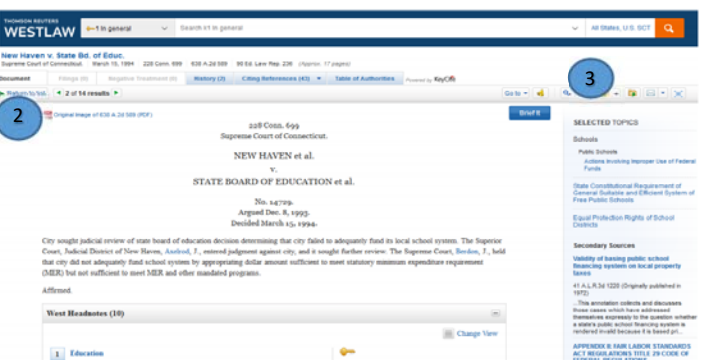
THOMSON REUTERS
WESTLAW

In general

Search in general

All States, U.S. SCT

New Haven v. State Bd. of Educ.
Supreme Court of Connecticut. March 15, 1994 228 Conn. 699 638 A.2d 589 90 Ed. Law Rep. 236 (Approx. 17 pages)

Document Filings (0) Negative Treatment (0) History (3) Citing References (43) Table of Authorities Powered by KeyCite

Return to list 2 of 14 results

Go to

2

3

Original Image of 638 A.2d 589 (PDF)

Brief It

228 Conn. 699
Supreme Court of Connecticut.

NEW HAVEN et al.
v.
STATE BOARD OF EDUCATION et al.

No. 14729.
Argued Dec. 8, 1993.
Decided March 15, 1994.

City sought judicial review of state board of education decision determining that city failed to adequately fund its local school system. The Superior Court, Judicial District of New Haven, Axelrod, J., entered judgment against city, and it sought further review. The Supreme Court, Berdon, J., held that city did not adequately fund school system by appropriating dollar amount sufficient to meet statutory minimum expenditure requirement (MER) but not sufficient to meet MER and other mandated programs.

Affirmed.

West Headnotes (10)

Change View

1 Education

SELECTED TOPICS

Schools

Public Schools
Actions Involving Improper Use of Federal Funds

State Constitutional Requirement of General Suitable and Efficient System of Free Public Schools

Equal Protection Rights of School Districts

Secondary Sources

Validity of basing public school financing system on local property taxes

41 A.L.R.3d 1220 (Originally published in 1972)

...This annotation collects and discusses those cases which have addressed themselves expressly to the question whether a state's public school financing system is rendered invalid because it is based pri...

APPENDIX B: FAIR LABOR STANDARDS ACT REGULATIONS TITLE 29 CODE OF FEDERAL REGULATIONS